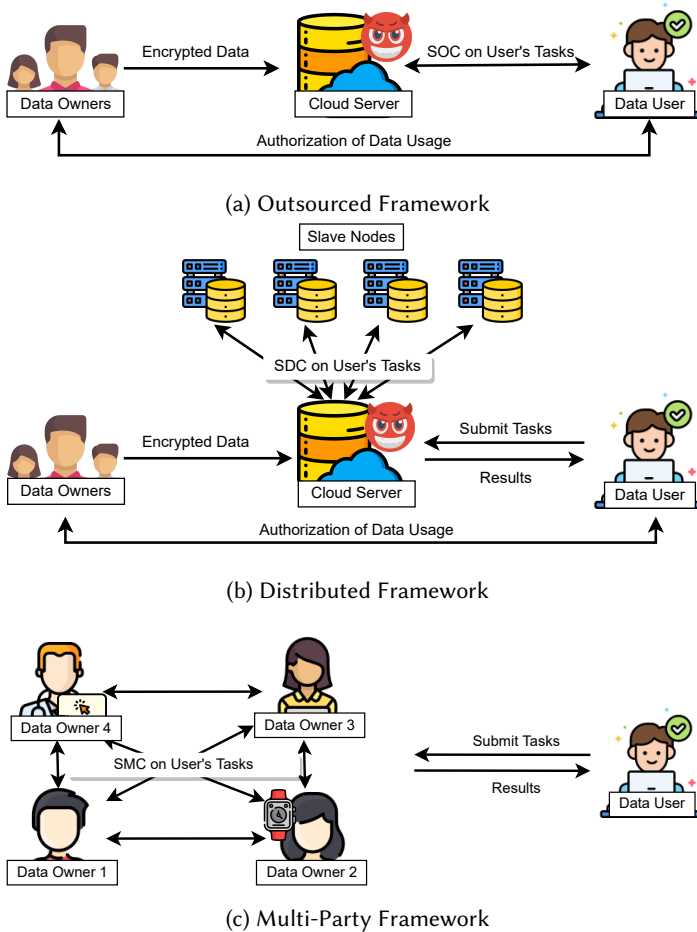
Encrypted Data

SOC on User's Tasks

Data Owners

Cloud Server

Data User

Authorization of Data Usage

(a) Outsourced Framework

Slave Nodes

SDC on User's Tasks

Encrypted Data

Submit Tasks

Data Owners

Cloud Server

Results

Data User

Authorization of Data Usage

(b) Distributed Framework

Data Owner 4

Data Owner 3

SMC on User's Tasks

Submit Tasks

Results

Data User

Data Owner 1

Data Owner 2

(c) Multi-Party Framework